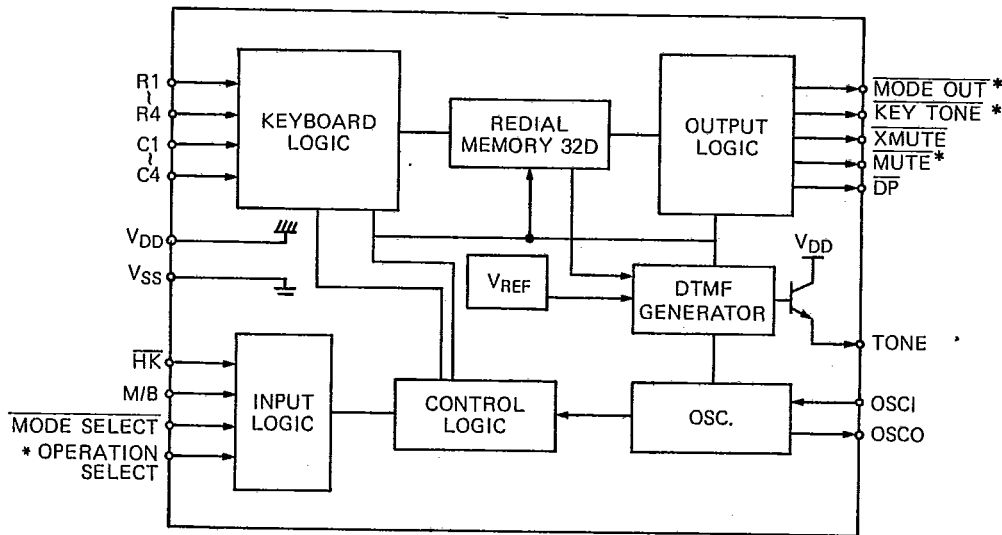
R1
~
R4
C1
~
C4
$V_{DD}$
$V_{SS}$
$\overline{HK}$
M/B
$\overline{\text{MODE SELECT}}$
* OPERATION SELECT

KEYBOARD LOGIC

REDIAL MEMORY 32D

OUTPUT LOGIC

$\overline{\text{MODE OUT}}$ *
$\overline{\text{KEY TONE}}$ *
$\overline{\text{XMUTE}}$
$\overline{\text{MUTE}}$*
$\overline{\text{DP}}$

$V_{DD}$

$V_{REF}$

DTMF GENERATOR

TONE

INPUT LOGIC

CONTROL LOGIC

OSC.

OSCI
OSCO